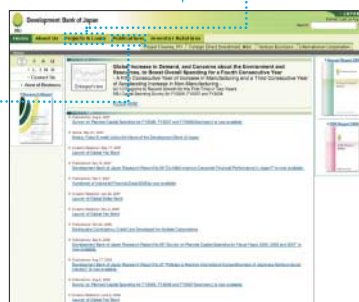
Development Bank of Japan

About Us
Projects & Loans
Publications
Investor Relations

Contact Us
Area of Business

Global Increase in Demand, and Concerns about the Environment and Resources, to Boost Overall Spending for a Fourth Consecutive Year

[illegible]

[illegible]